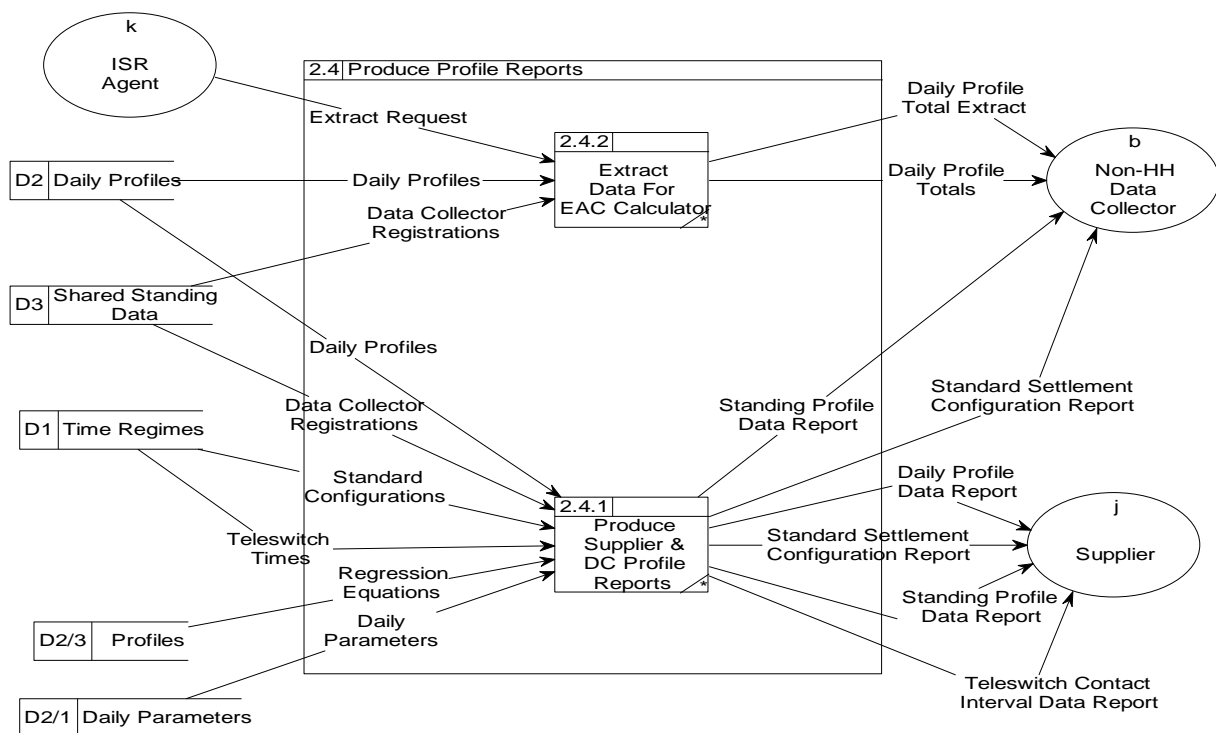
k
ISR Agent

2.4 Produce Profile Reports

Daily Profile Total Extract

Extract Request

2.4.2
Extract Data For EAC Calculator
*

b
Non-HH Data Collector

D2 Daily Profiles

Daily Profiles

Daily Profile Totals

Data Collector Registrations

D3 Shared Standing Data

Daily Profiles

Standard Settlement Configuration Report

D1 Time Regimes

Data Collector Registrations

Standing Profile Data Report

Standard Configurations

Daily Profile Data Report

2.4.1
Produce Supplier & DC Profile Reports
*

j
Supplier

Teleswitch Times

Standard Settlement Configuration Report

Regression Equations

Standing Profile Data Report

D2/3 Profiles

Daily Parameters

Teleswitch Contact Interval Data Report

D2/1 Daily Parameters